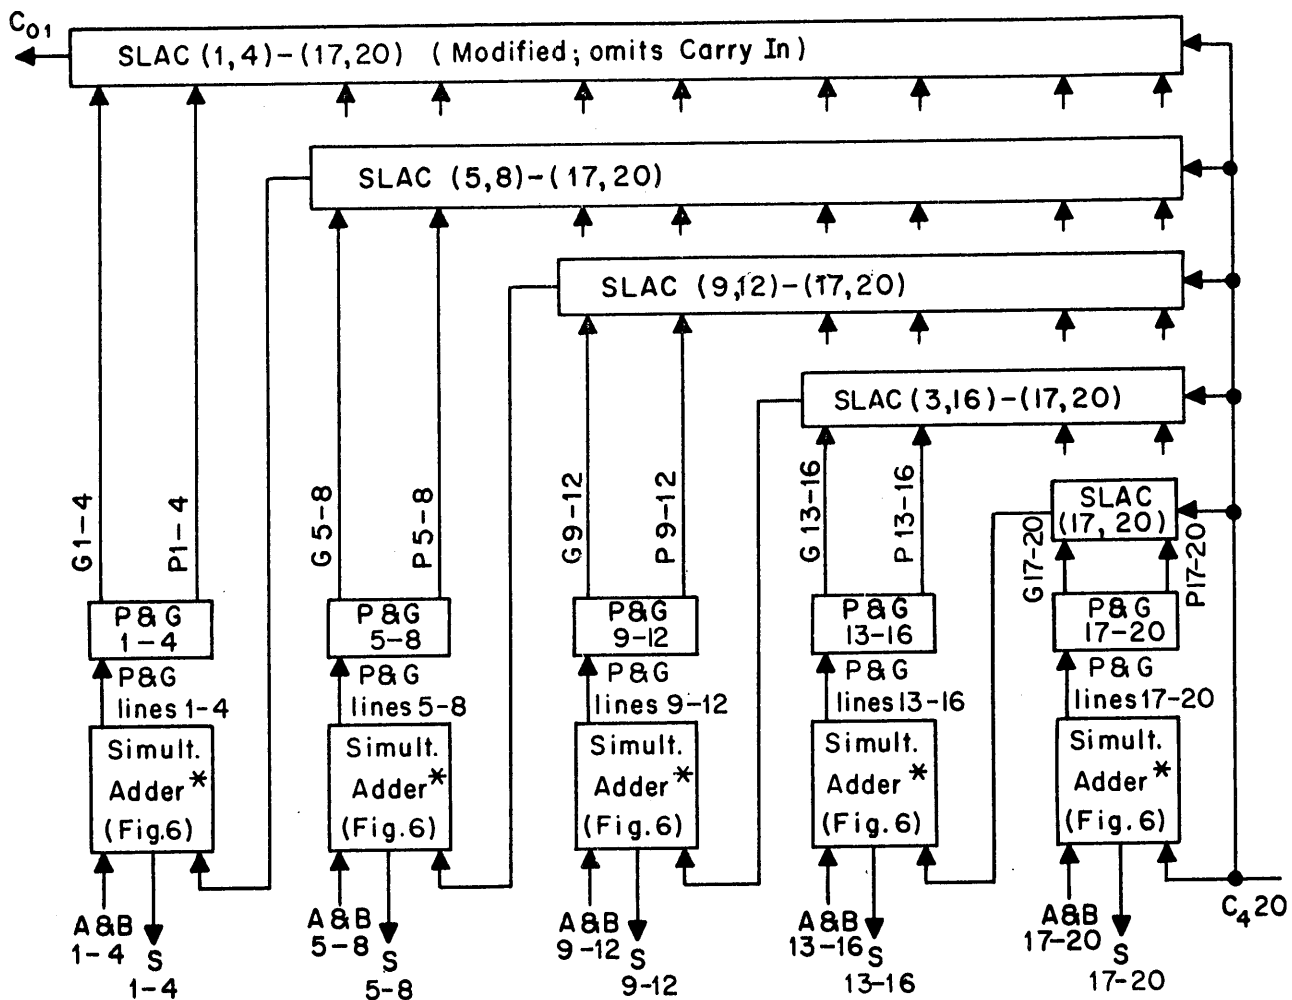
$C_{01}$

SLAC (1,4)-(17,20) ( Modified; omits Carry In )

SLAC (5,8)-(17,20)

SLAC (9,12)-(17,20)

SLAC (3,16)-(17,20)

SLAC (17, 20)

G1-4 P1-4

P&G 1-4

P&G lines 1-4

Simult. Adder* (Fig.6)

A&B 1-4

S 1-4

G 5-8 P 5-8

P&G 5-8

P&G lines 5-8

Simult. Adder* (Fig.6)

A&B 5-8

S 5-8

G9-12 P 9-12

P&G 9-12

P&G lines 9-12

Simult. Adder* (Fig.6)

A&B 9-12

S 9-12

G 13-16 P 13-16

P&G 13-16

P&G lines 13-16

Simult. Adder* (Fig.6)

A&B 13-16

S 13-16

G17-20 P17-20

P&G 17-20

P&G lines 17-20

Simult. Adder* (Fig.6)

A&B 17-20

S 17-20

$C_4$20